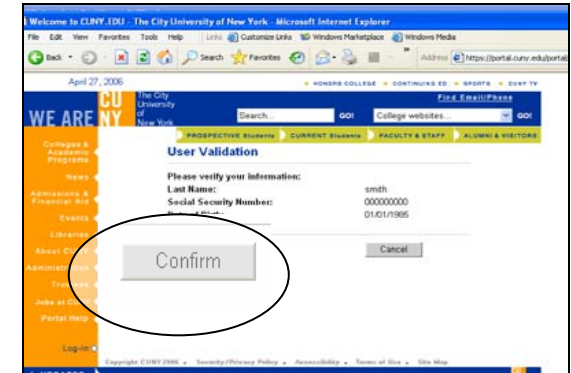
Welcome to CUNY.EDU - The City University of New York - Microsoft Internet Explorer

File Edit View Favorites Tools Help Links Customize Links Windows Marketplace Windows Media

Back Search Favorites Address https://portal.cuny.edu/portal

April 27, 2006

HONORS COLLEGE CONTINUING ED SPORTS CUNY TV

Find Email/Phone

WE ARE CUNY The City University of New York

Search... GO! College websites... GO!

PROSPECTIVE Students CURRENT Students FACULTY & STAFF ALUMNI & VISITORS

Colleges & Academic Programs

News

Admissions & Financial Aid

Events

Libraries

About CUNY

Administration

Jobs at CUNY

Portal Help

Log-in

User Validation

Please verify your information:

| | |
|---|---|
| Last Name: | smith |
| Social Security Number: | 000000000 |
| Date of Birth: | 01/01/1985 |

Confirm

Cancel

Copyright CUNY 2006 Security/Privacy Policy Accessibility Terms of Use Site Map